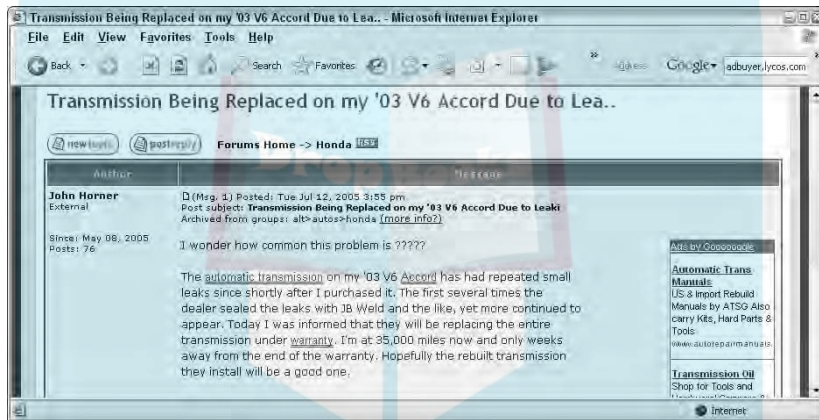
Transmission Being Replaced on my '03 V6 Accord Due to Lea.. - Microsoft Internet Explorer

File Edit View Favorites Tools Help

Back Search Favorites Address Google adbuyer.lycos.com

Transmission Being Replaced on my '03 V6 Accord Due to Lea..

new topic post reply Forums Home -> Honda RSS

| Author | Message |
|---|---|
| John Horner External | (Msg. 1) Posted: Tue Jul 12, 2005 3:55 pm Post subject: Transmission Being Replaced on my '03 V6 Accord Due to Leaki Archived from groups: alt>autos>honda (more info?) |
| Since: May 08, 2005 Posts: 76 | I wonder how common this problem is ????? The automatic transmission on my '03 V6 Accord has had repeated small leaks since shortly after I purchased it. The first several times the dealer sealed the leaks with JB Weld and the like, yet more continued to appear. Today I was informed that they will be replacing the entire transmission under warranty. I'm at 35,000 miles now and only weeks away from the end of the warranty. Hopefully the rebuilt transmission they install will be a good one. |

Ads by Goooooogle

Automatic Trans Manuals
US & Import Rebuild Manuals by ATSG Also carry Kits, Hard Parts & Tools
www.autorepairmanuals.

Transmission Oil
Shop for Tools and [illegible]

Internet